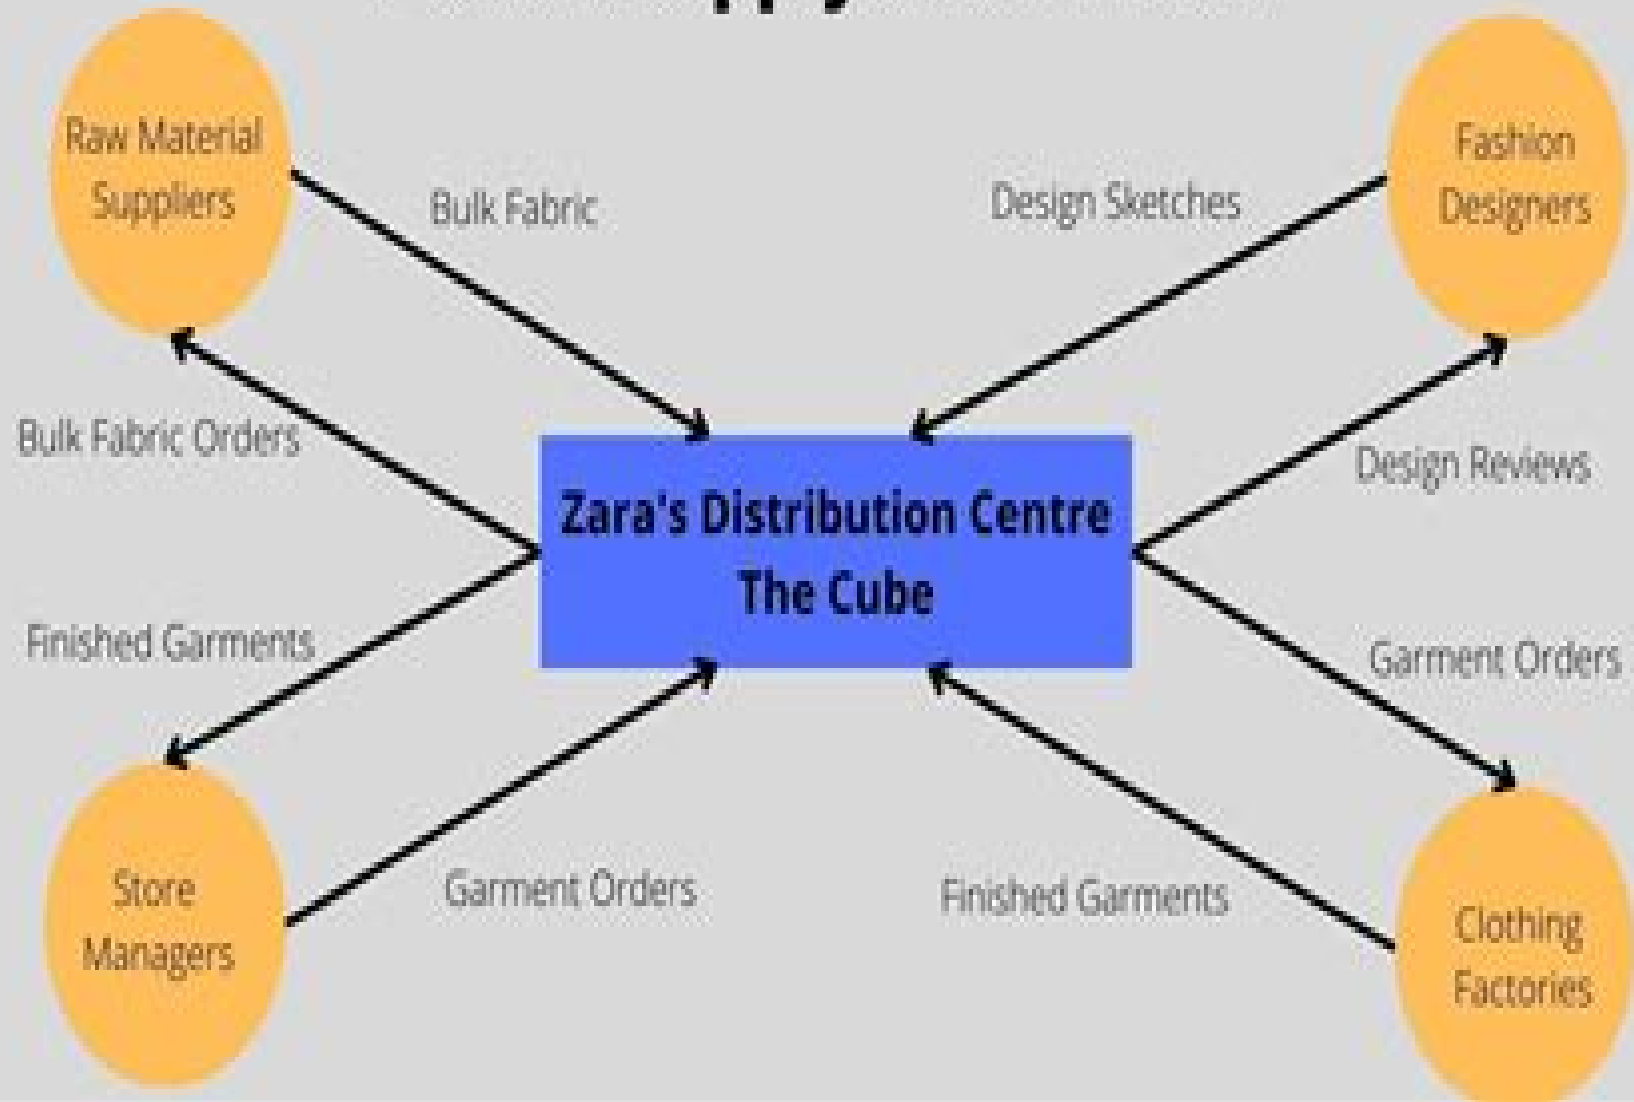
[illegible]

Raw Material Suppliers

Bulk Fabric

Design Sketches

Fashion Designers

Bulk Fabric Orders

Zara's Distribution Centre The Cube

Design Reviews

Finished Garments

Garment Orders

Store Managers

Garment Orders

Finished Garments

Clothing Factories